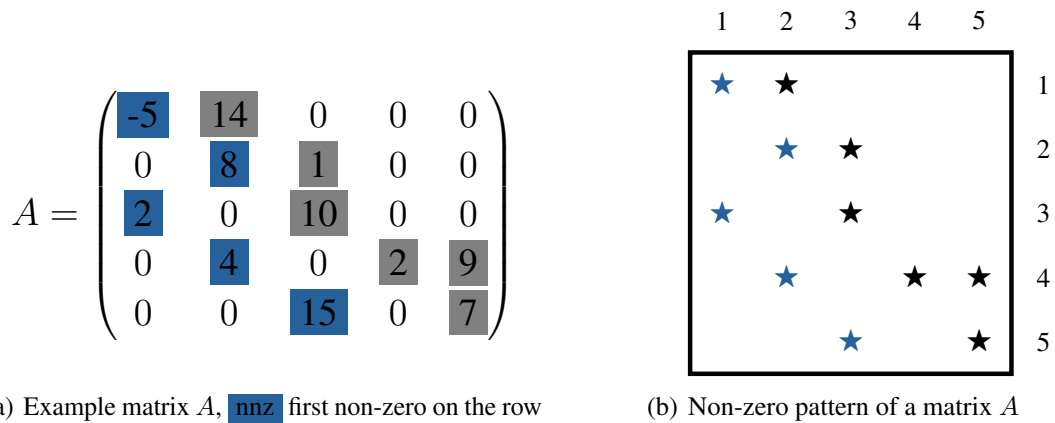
$A = \begin{pmatrix} -5 & 14 & 0 & 0 & 0 \\ 0 & 8 & 1 & 0 & 0 \\ 2 & 0 & 10 & 0 & 0 \\ 0 & 4 & 0 & 2 & 9 \\ 0 & 0 & 15 & 0 & 7 \end{pmatrix}$

a) Example matrix $A$, nnz first non-zero on the row

| | 1 | 2 | 3 | 4 | 5 | |
|---|---|---|---|---|---|---|
| | ★ | ★ | | | | 1 |
| | | ★ | ★ | | | 2 |
| | ★ | | ★ | | | 3 |
| | | ★ | | ★ | ★ | 4 |
| | | | ★ | | ★ | 5 |

(b) Non-zero pattern of a matrix $A$